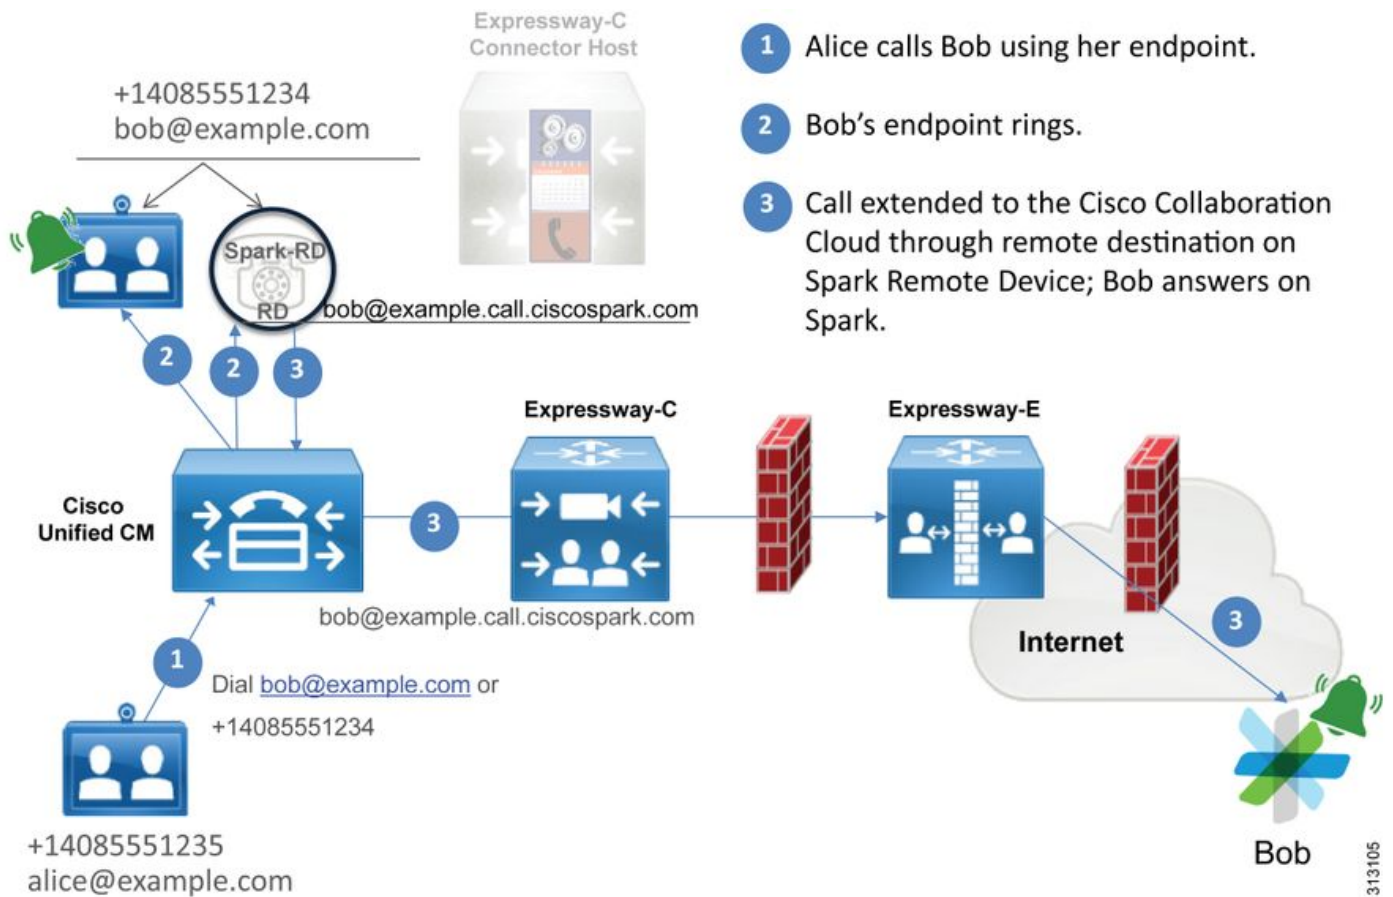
Expressway-C Connector Host

1 Alice calls Bob using her endpoint.

2 Bob's endpoint rings.

3 Call extended to the Cisco Collaboration Cloud through remote destination on Spark Remote Device; Bob answers on Spark.

+14085551234
bob@example.com

Spark-RD
RD

bob@example.call.ciscospark.com

2
2
3

Expressway-C

Expressway-E

Cisco Unified CM

3

bob@example.call.ciscospark.com

3

Internet

1

Dial bob@example.com or +14085551234

+14085551235
alice@example.com

Bob

313105